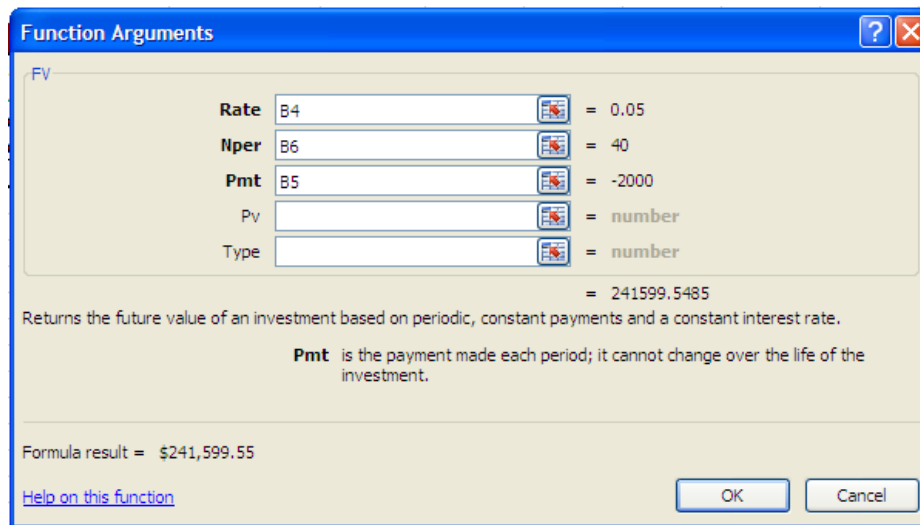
Function Arguments

FV

Rate B4 = 0.05

Nper B6 = 40

Pmt B5 = -2000

Pv = number

Type = number

= 241599.5485

Returns the future value of an investment based on periodic, constant payments and a constant interest rate.

Pmt is the payment made each period; it cannot change over the life of the investment.

Formula result = $241,599.55

Help on this function

OK

Cancel